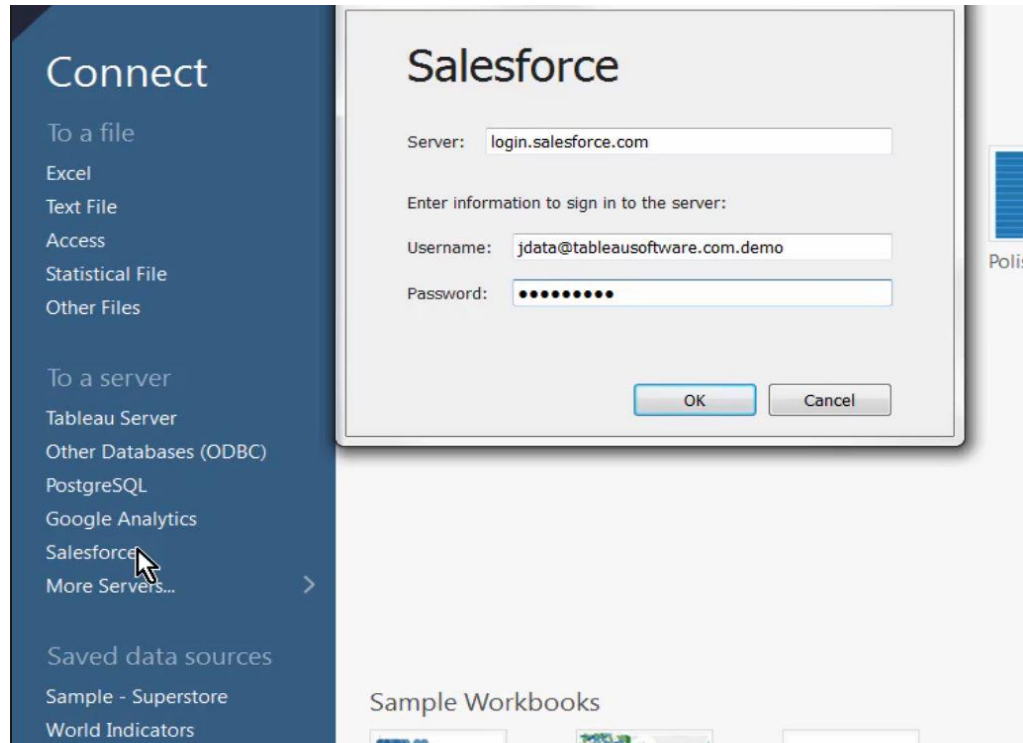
Connect

To a file

Excel
Text File
Access
Statistical File
Other Files

To a server

Tableau Server
Other Databases (ODBC)
PostgreSQL
Google Analytics
Salesforce
More Servers...

Saved data sources

Sample - Superstore
World Indicators

Salesforce

Server: login.salesforce.com

Enter information to sign in to the server:

Username: jdata@tableausoftware.com.demo

Password: ●●●●●●●●●

OK Cancel

Polis

Sample Workbooks